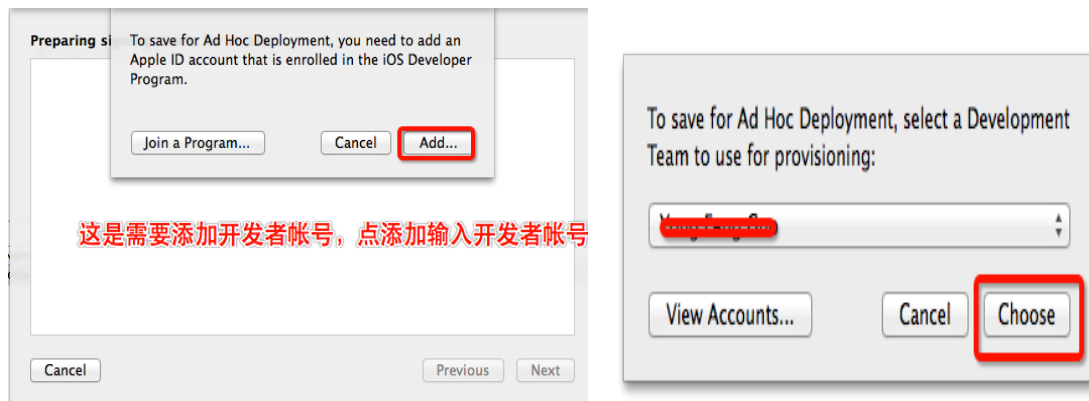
Preparing si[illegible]

To save for Ad Hoc Deployment, you need to add an Apple ID account that is enrolled in the iOS Developer Program.

Join a Program...

Cancel

Add...

这是需要添加开发者帐号，点添加输入开发者帐号

Cancel

Previous

Next

To save for Ad Hoc Deployment, select a Development Team to use for provisioning:

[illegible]

View Accounts...

Cancel

Choose